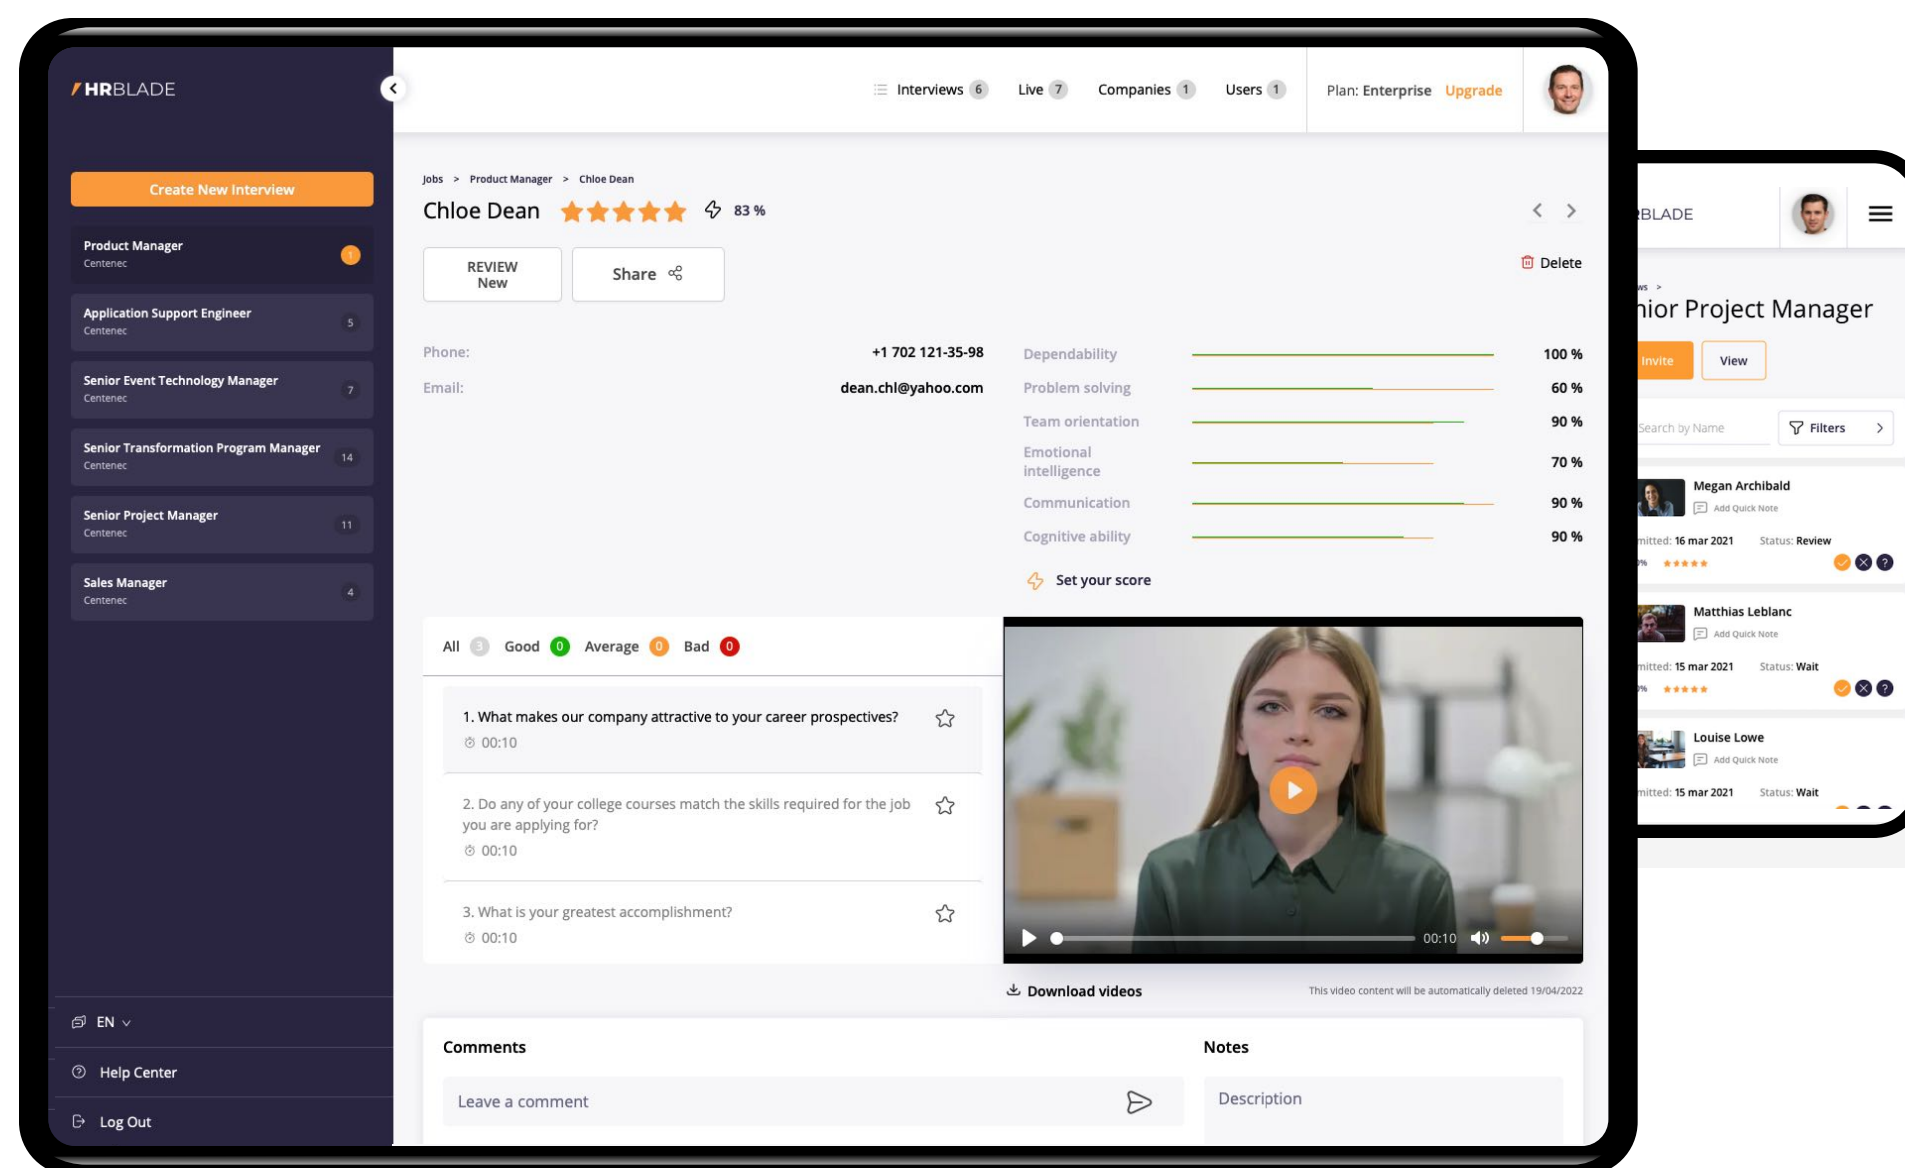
HRBLADE

Create New Interview

Product Manager
Centenec 1

Application Support Engineer
Centenec 5

Senior Event Technology Manager
Centenec 7

Senior Transformation Program Manager
Centenec 14

Senior Project Manager
Centenec 11

Sales Manager
Centenec 4

EN

Help Center

Log Out

Interviews 6 Live 7 Companies 1 Users 1 Plan: Enterprise Upgrade

Jobs > Product Manager > Chloe Dean

Chloe Dean 83 %

REVIEW New

Share

Delete

Phone: +1 702 121-35-98
Email: dean.chl@yahoo.com

| Dependability | 100 % |
|---|---|
| Problem solving | 60 % |
| Team orientation | 90 % |
| Emotional intelligence | 70 % |
| Communication | 90 % |
| Cognitive ability | 90 % |

Set your score

All 3 Good 0 Average 0 Bad 0

1. What makes our company attractive to your career prospectives?
00:10

2. Do any of your college courses match the skills required for the job you are applying for?
00:10

3. What is your greatest accomplishment?
00:10

00:10

Download videos

This video content will be automatically deleted 19/04/2022

Comments

Leave a comment

Notes

Description

BLADE

ws >

nior Project Manager

Invite View

Search by Name Filters

Megan Archibald
Add Quick Note
mitted: 16 mar 2021 Status: Review

Matthias Leblanc
Add Quick Note
mitted: 15 mar 2021 Status: Wait

Louise Lowe
Add Quick Note
mitted: 15 mar 2021 Status: Wait